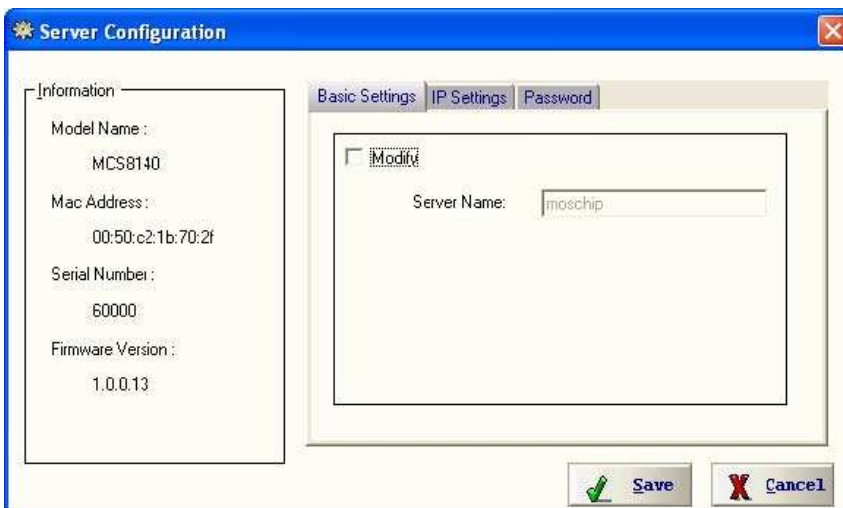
Server Configuration

Information

Model Name :

MCS8140

Mac Address :

00:50:c2:1b:70:2f

Serial Number :

60000

Firmware Version :

1.0.0.13

Basic Settings | IP Settings | Password

Modify

Server Name: moschip

Save

Cancel